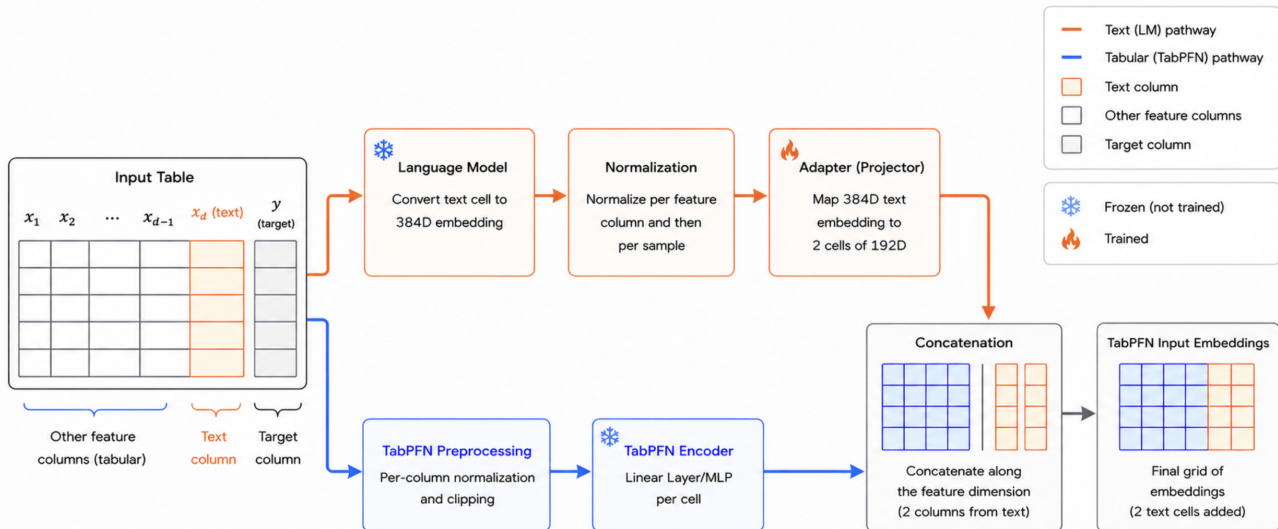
Text (LM) pathway
Tabular (TabPFN) pathway
Text column
Other feature columns
Target column

Frozen (not trained)
Trained

Input Table

$x_1$ $x_2$ ... $x_{d-1}$ $x_d$ (text) $y$ (target)

Other feature columns (tabular)

Text column

Target column

Language Model
Convert text cell to 384D embedding

Normalization
Normalize per feature column and then per sample

Adapter (Projector)
Map 384D text embedding to 2 cells of 192D

TabPFN Preprocessing
Per-column normalization and clipping

TabPFN Encoder
Linear Layer/MLP per cell

Concatenation
Concatenate along the feature dimension (2 columns from text)

TabPFN Input Embeddings
Final grid of embeddings (2 text cells added)